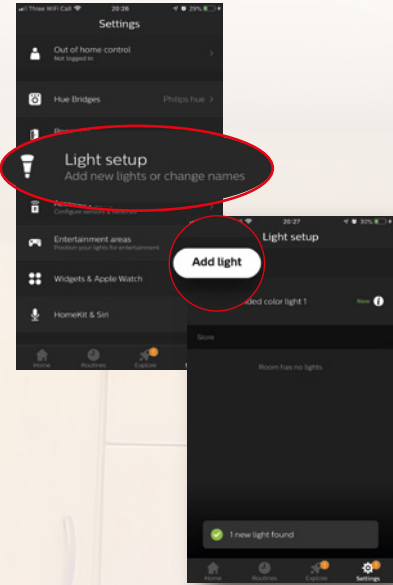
Three WiFi Call 20:26 29%

Settings

Out of home control
Not logged in

Hue Bridges Philips hue

Light setup
Add new lights or change names

Accessory
Configure sensors & switches

Entertainment areas
Position your lights for entertainment

Widgets & Apple Watch

HomeKit & Siri

Home Routines Explore

20:27 30%

Light setup

Add light

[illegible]nded color light 1 New

Stove

Room has no lights

1 new light found

Home Routines Explore Settings